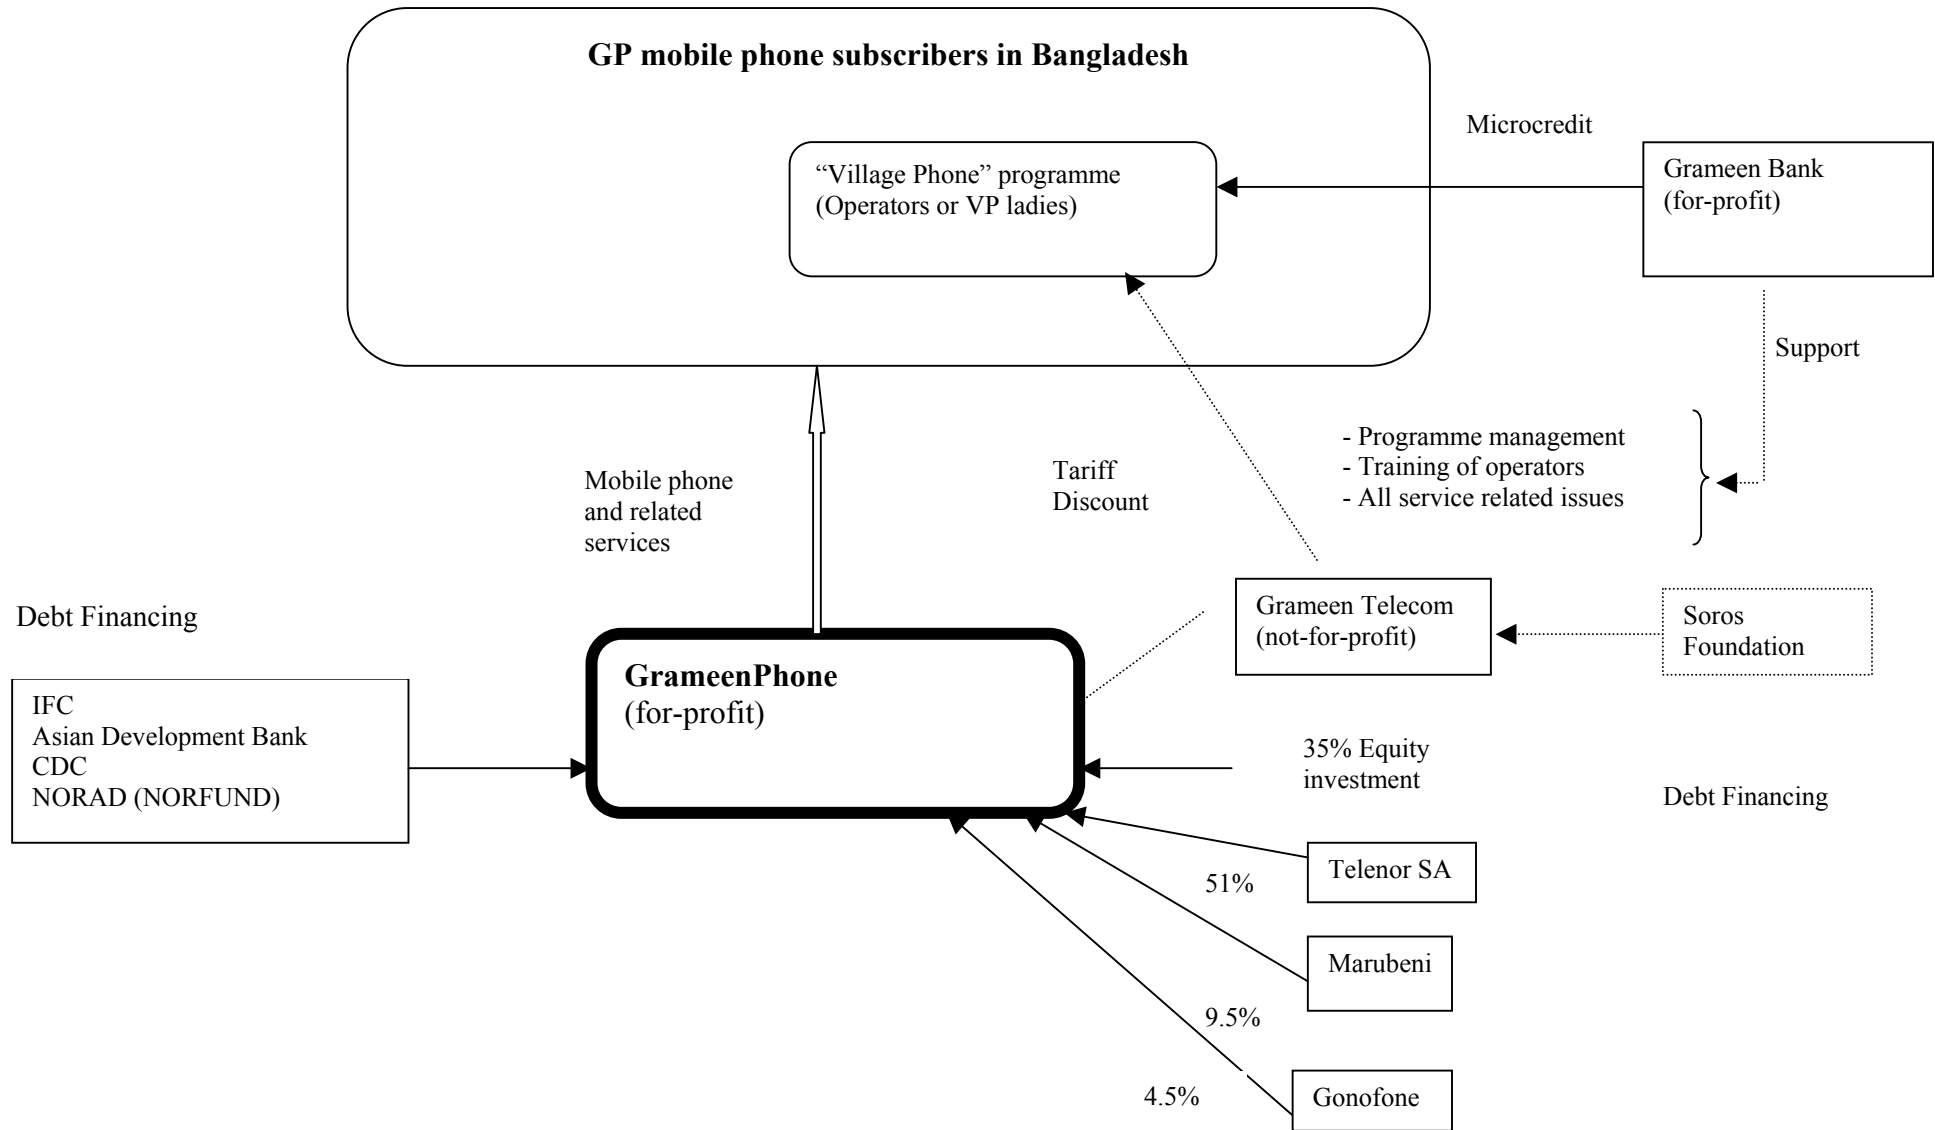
GP mobile phone subscribers in Bangladesh

"Village Phone" programme
(Operators or VP ladies)

Microcredit

Grameen Bank
(for-profit)

Support

- Programme management
- Training of operators
- All service related issues

Tariff
Discount

Mobile phone
and related
services

Debt Financing

IFC
Asian Development Bank
CDC
NORAD (NORFUND)

GrameenPhone
(for-profit)

Grameen Telecom
(not-for-profit)

Soros
Foundation

35% Equity
investment

Debt Financing

Telenor SA

51%

Marubeni

9.5%

4.5%

Gonofone